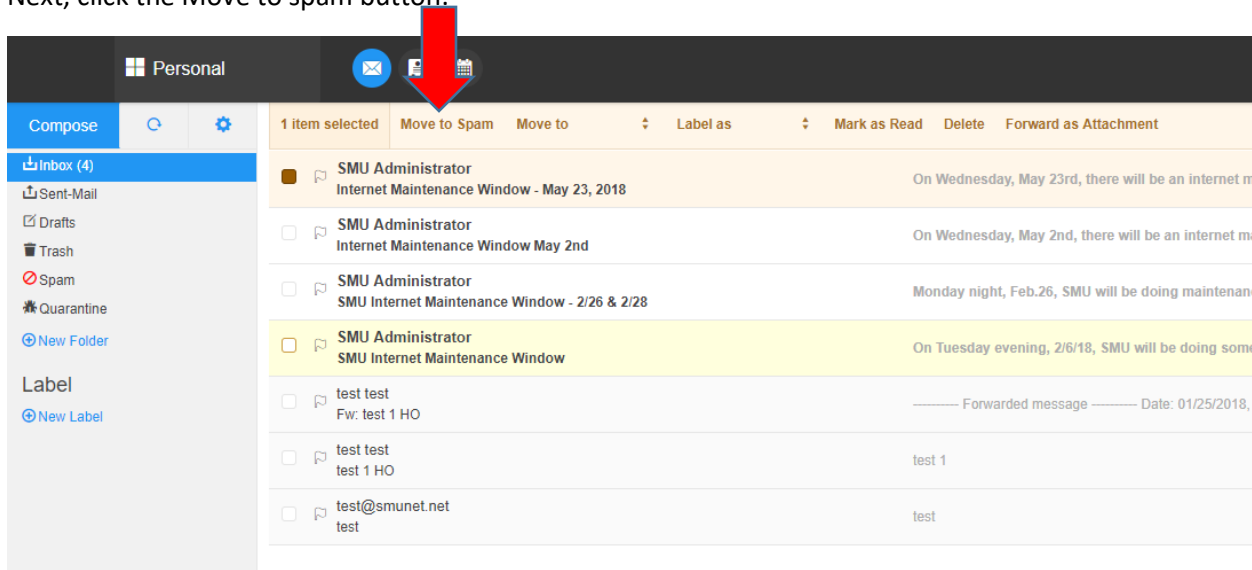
Next, click the Move to spam button.

Personal

Compose

Inbox (4)
Sent-Mail
Drafts
Trash
Spam
Quarantine
New Folder

Label
New Label

1 item selected | Move to Spam | Move to | Label as | Mark as Read | Delete | Forward as Attachment

SMU Administrator
Internet Maintenance Window - May 23, 2018
On Wednesday, May 23rd, there will be an internet m

SMU Administrator
Internet Maintenance Window May 2nd
On Wednesday, May 2nd, there will be an internet ma

SMU Administrator
SMU Internet Maintenance Window - 2/26 & 2/28
Monday night, Feb.26, SMU will be doing maintenan

SMU Administrator
SMU Internet Maintenance Window
On Tuesday evening, 2/6/18, SMU will be doing some

test test
Fw: test 1 HO
---------- Forwarded message ---------- Date: 01/25/2018,

test test
test 1 HO
test 1

test@smunet.net
test
test